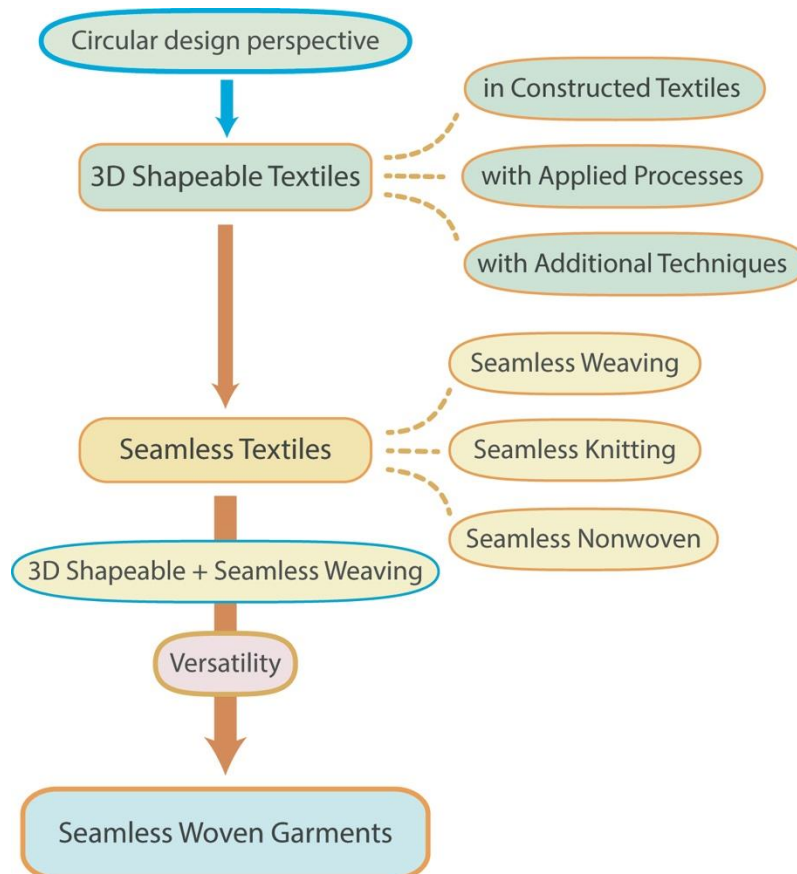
Circular design perspective

3D Shapeable Textiles

in Constructed Textiles

with Applied Processes

with Additional Techniques

Seamless Textiles

Seamless Weaving

Seamless Knitting

Seamless Nonwoven

3D Shapeable + Seamless Weaving

Versatility

Seamless Woven Garments